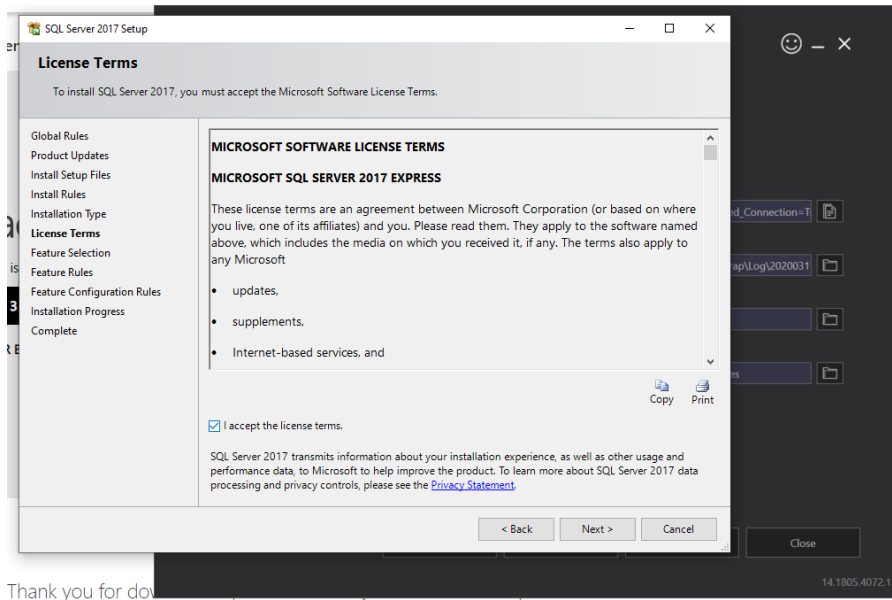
SQL Server 2017 Setup

License Terms

To install SQL Server 2017, you must accept the Microsoft Software License Terms.

Global Rules
Product Updates
Install Setup Files
Install Rules
Installation Type
License Terms
Feature Selection
Feature Rules
Feature Configuration Rules
Installation Progress
Complete

MICROSOFT SOFTWARE LICENSE TERMS

MICROSOFT SQL SERVER 2017 EXPRESS

These license terms are an agreement between Microsoft Corporation (or based on where you live, one of its affiliates) and you. Please read them. They apply to the software named above, which includes the media on which you received it, if any. The terms also apply to any Microsoft

• updates,

• supplements,

• Internet-based services, and

Copy Print

I accept the license terms.

SQL Server 2017 transmits information about your installation experience, as well as other usage and performance data, to Microsoft to help improve the product. To learn more about SQL Server 2017 data processing and privacy controls, please see the Privacy Statement.

< Back Next > Cancel

ed_Connection=T

rap\Log\2020031

es

Close

14.1805.4072.1

Thank you for dov